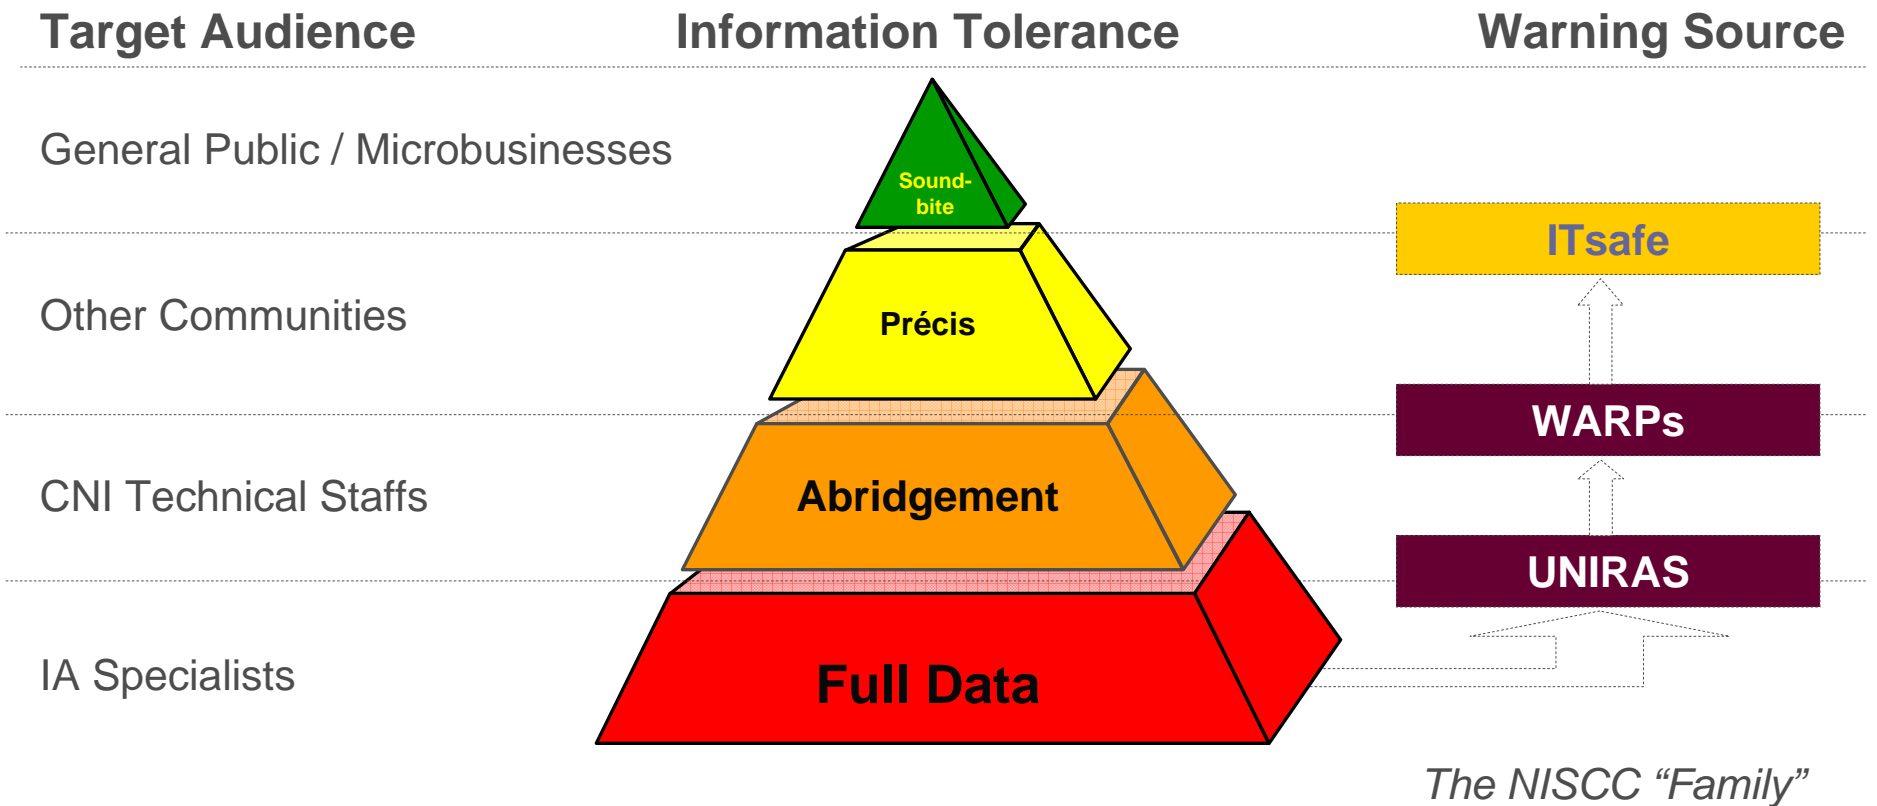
Target Audience

Information Tolerance

Warning Source

General Public / Microbusinesses

Sound-bite

ITsafe

Other Communities

Précis

WARPs

CNI Technical Staffs

Abridgement

UNIRAS

IA Specialists

Full Data

The NISCC “Family”